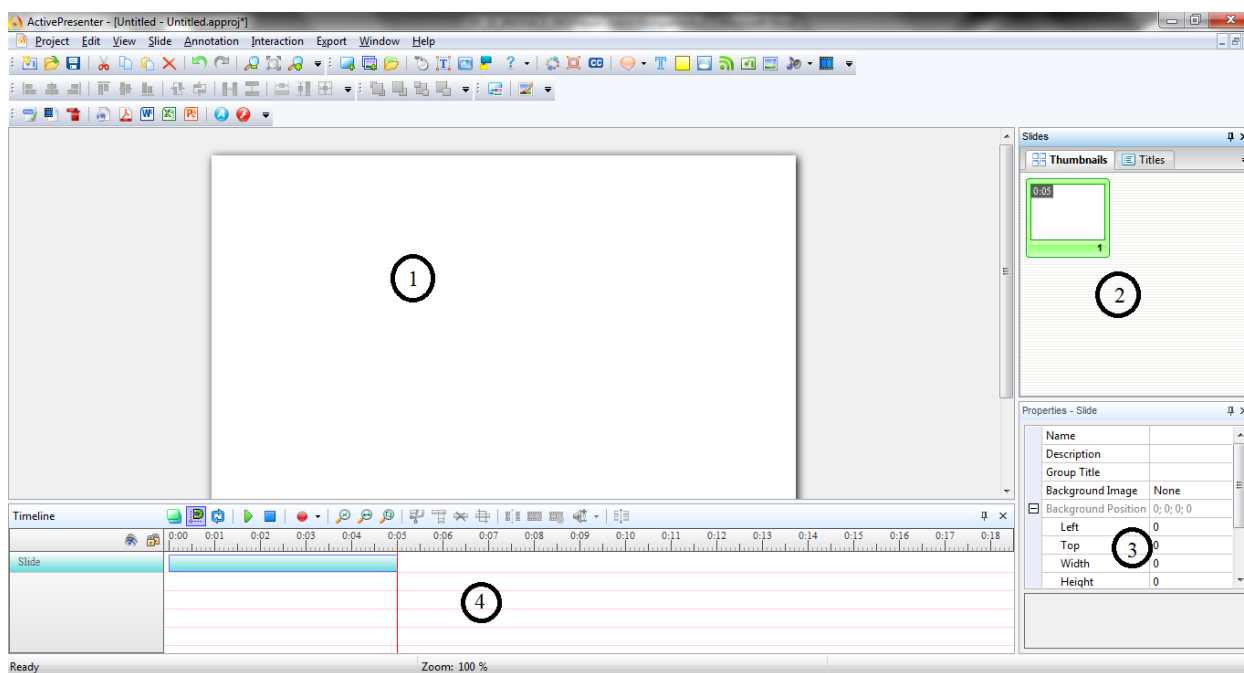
ActivePresenter - [Untitled - Untitled.approj*]

Project Edit View Slide Annotation Interaction Export Window Help

1

Slides
Thumbnails Titles
0:05
1

2

Properties - Slide

| Name | |
|---|---|
| Description | |
| Group Title | |
| Background Image | None |
| Background Position | 0; 0; 0; 0 |
| Left | 0 |
| Top | 0 |
| Width | 0 |
| Height | 0 |

3

Timeline
0:00 0:01 0:02 0:03 0:04 0:05 0:06 0:07 0:08 0:09 0:10 0:11 0:12 0:13 0:14 0:15 0:16 0:17 0:18
Slide

4

Ready
Zoom: 100 %